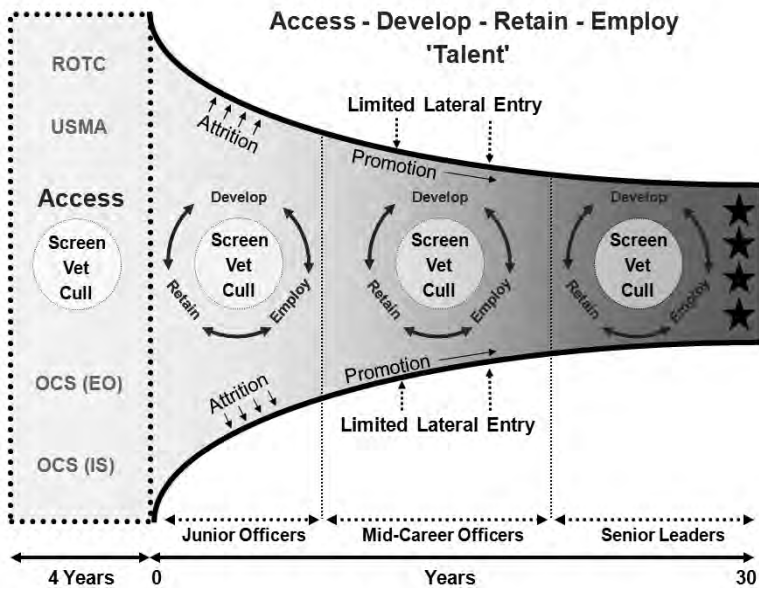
Access - Develop - Retain - Employ
'Talent'

ROTC

USMA

Access

Screen
Vet
Cull

OCS (EO)

OCS (IS)

Attrition

Develop
Screen
Vet
Cull
Retain
Employ

Attrition

Limited Lateral Entry

Promotion

Develop
Screen
Vet
Cull
Retain
Employ

Promotion

Limited Lateral Entry

Develop
Screen
Vet
Cull
Retain
Employ

Junior Officers

Mid-Career Officers

Senior Leaders

4 Years

0

Years

30